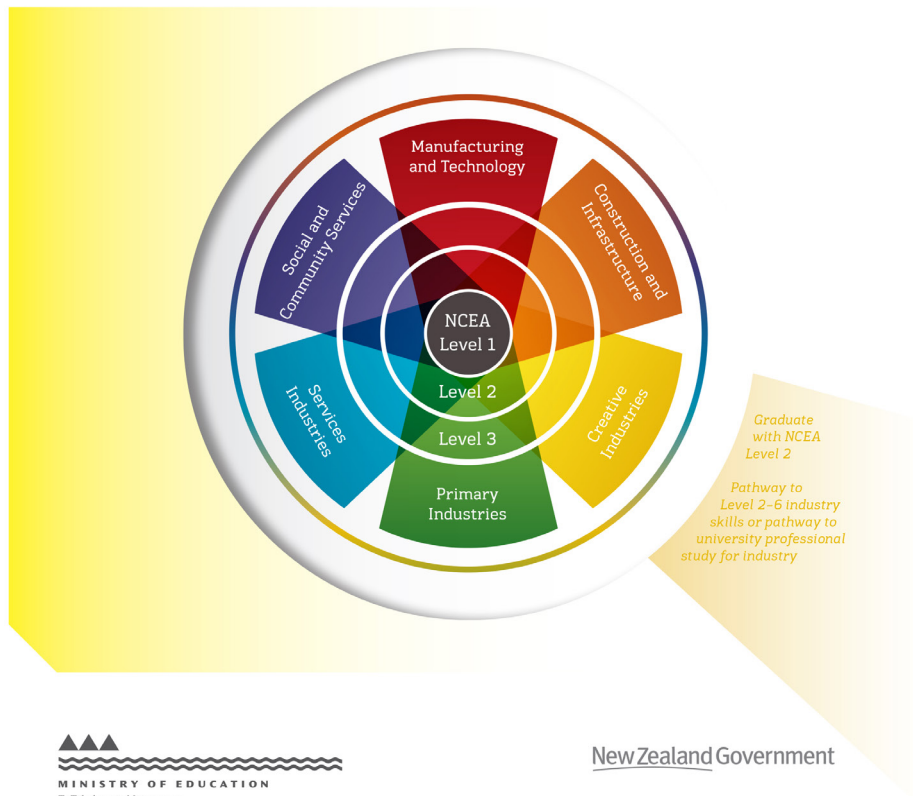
Manufacturing and Technology

Construction and Infrastructure

Creative Industries

Primary Industries

Services Industries

Social and Community Services

NCEA Level 1

Level 2

Level 3

Graduate with NCEA Level 2

Pathway to Level 2–6 industry skills or pathway to university professional study for industry

MINISTRY OF EDUCATION

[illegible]

New Zealand Government